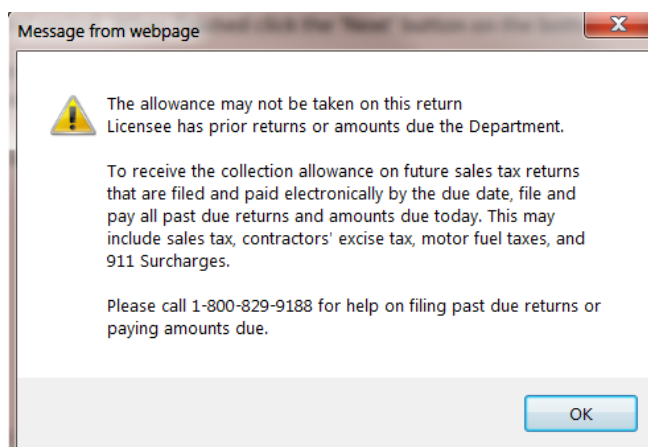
Message from webpage

The allowance may not be taken on this return
Licensee has prior returns or amounts due the Department.

To receive the collection allowance on future sales tax returns that are filed and paid electronically by the due date, file and pay all past due returns and amounts due today. This may include sales tax, contractors' excise tax, motor fuel taxes, and 911 Surcharges.

Please call 1-800-829-9188 for help on filing past due returns or paying amounts due.

OK